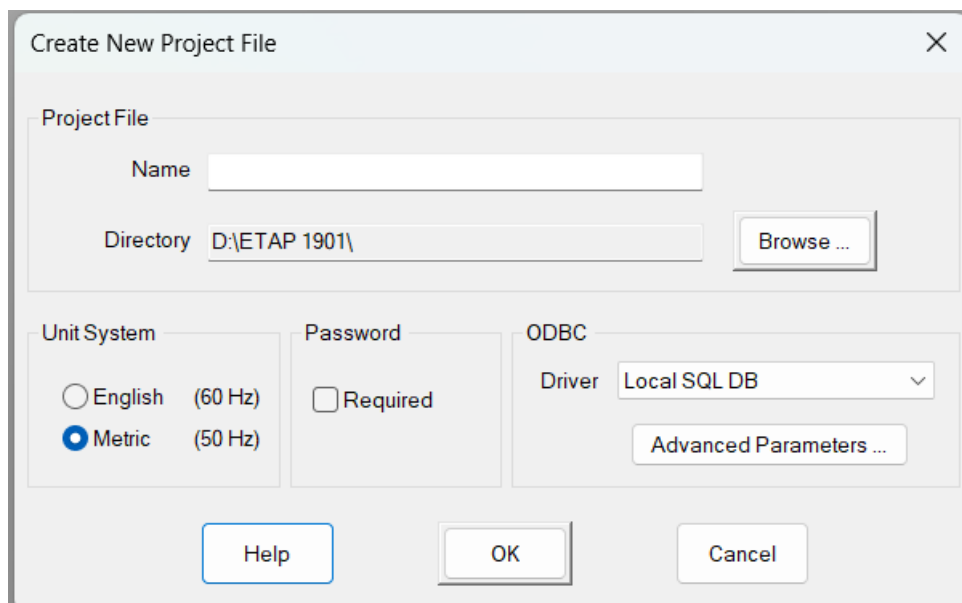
Create New Project File

Project File

Name

Directory D:\ETAP 1901\

Browse ...

Unit System

English (60 Hz)

Metric (50 Hz)

Password

Required

ODBC

Driver Local SQL DB

Advanced Parameters ...

Help

OK

Cancel